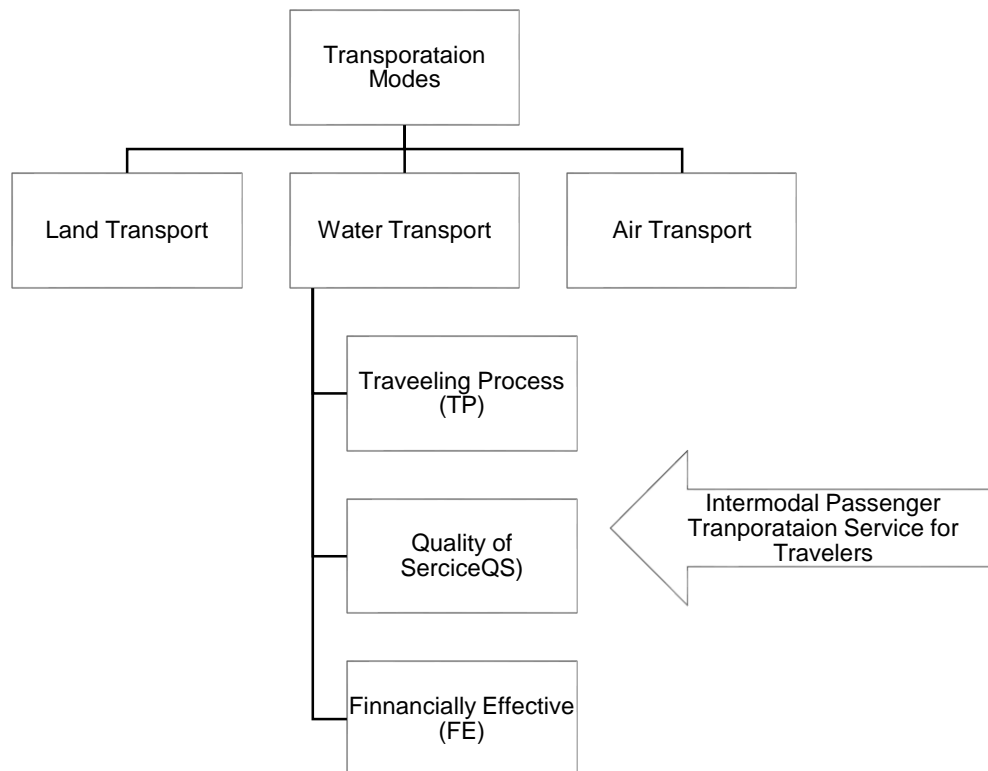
Transporataion Modes

Land Transport

Water Transport

Air Transport

Traveeling Process (TP)

Quality of SerciceQS)

Finnancially Effective (FE)

Intermodal Passenger Tranporataion Service for Travelers